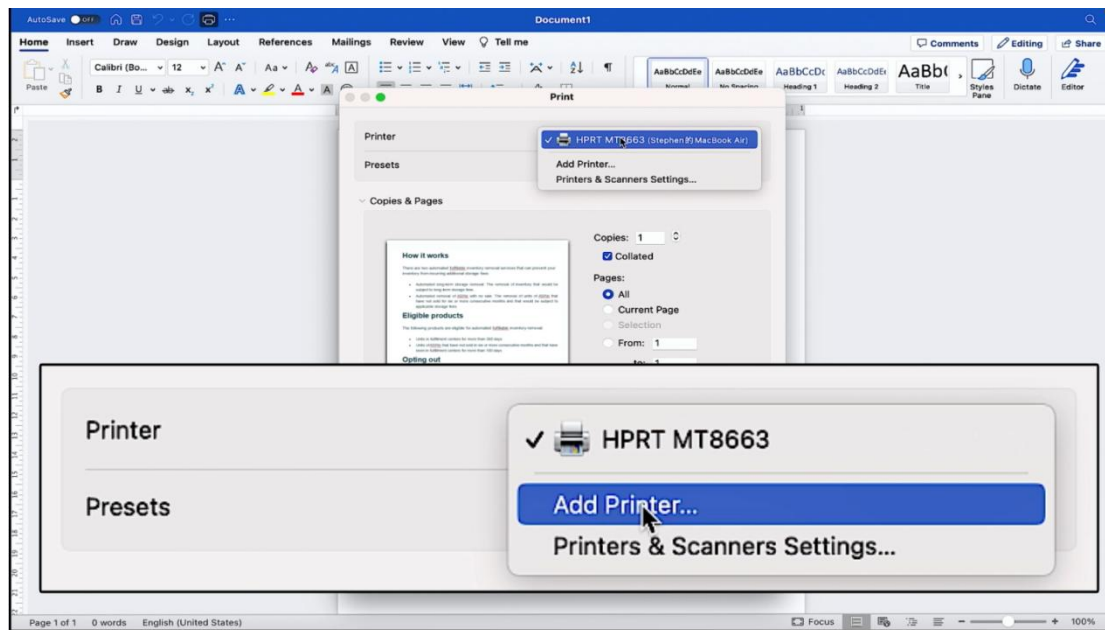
AutoSave OFF ··· Document1

Home Insert Draw Design Layout References Mailings Review View Tell me
Comments Editing Share

Paste Calibri (Bo... 12 A A Aa
AaBbCcDdEe Normal AaBbCcDdEe No Spacing AaBbCcDc Heading 1 AaBbCcDdEe Heading 2 AaBb( Title Styles Pane Dictate Editor

Print

Printer
Presets
✓ HPRT MT8663 (Stephen的 MacBook Air)
Add Printer...
Printers & Scanners Settings...

Copies & Pages

How it works
Eligible products
Opting out

Copies: 1
Collated
Pages:
All
Current Page
Selection
From: 1
to: 1

Printer
Presets
✓ HPRT MT8663
Add Printer...
Printers & Scanners Settings...

Page 1 of 1 0 words English (United States) Focus 100%